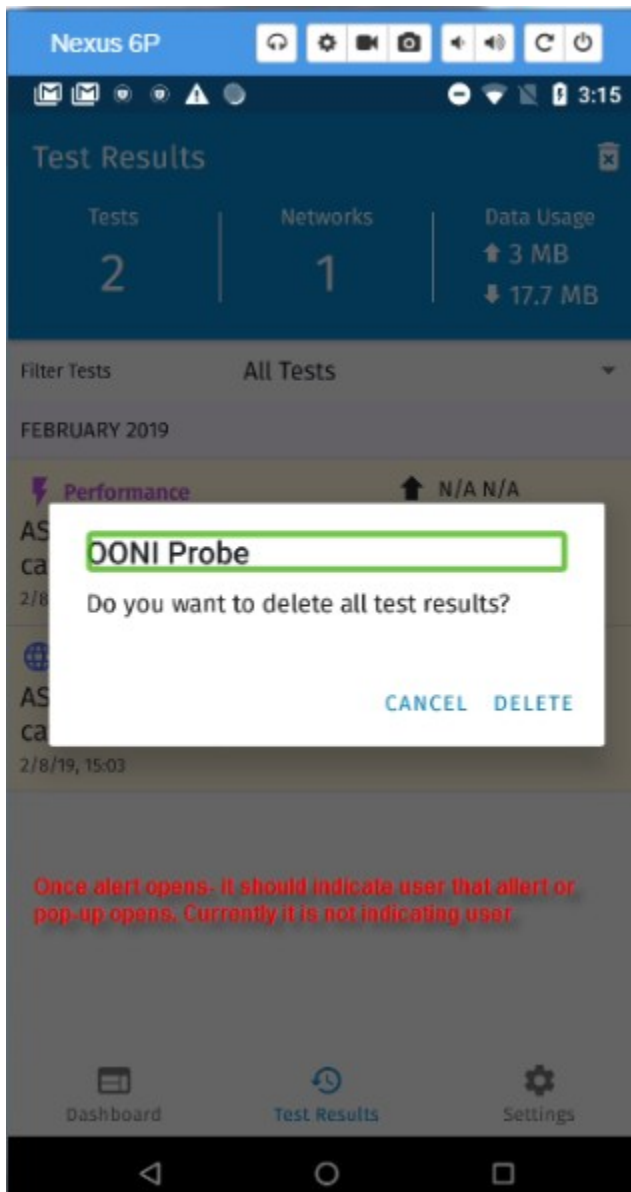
Nexus 6P

3:15

Test Results

Tests
2

Networks
1

Data Usage
3 MB
17.7 MB

Filter Tests
All Tests

FEBRUARY 2019

Performance
N/A N/A

AS
ca
2/8

AS
ca
2/8/19, 15:03

OONI Probe

Do you want to delete all test results?

CANCEL DELETE

Once alert opens- it should indicate user that allert or pop-up opens. Currently it is not indicating user

Dashboard
Test Results
Settings